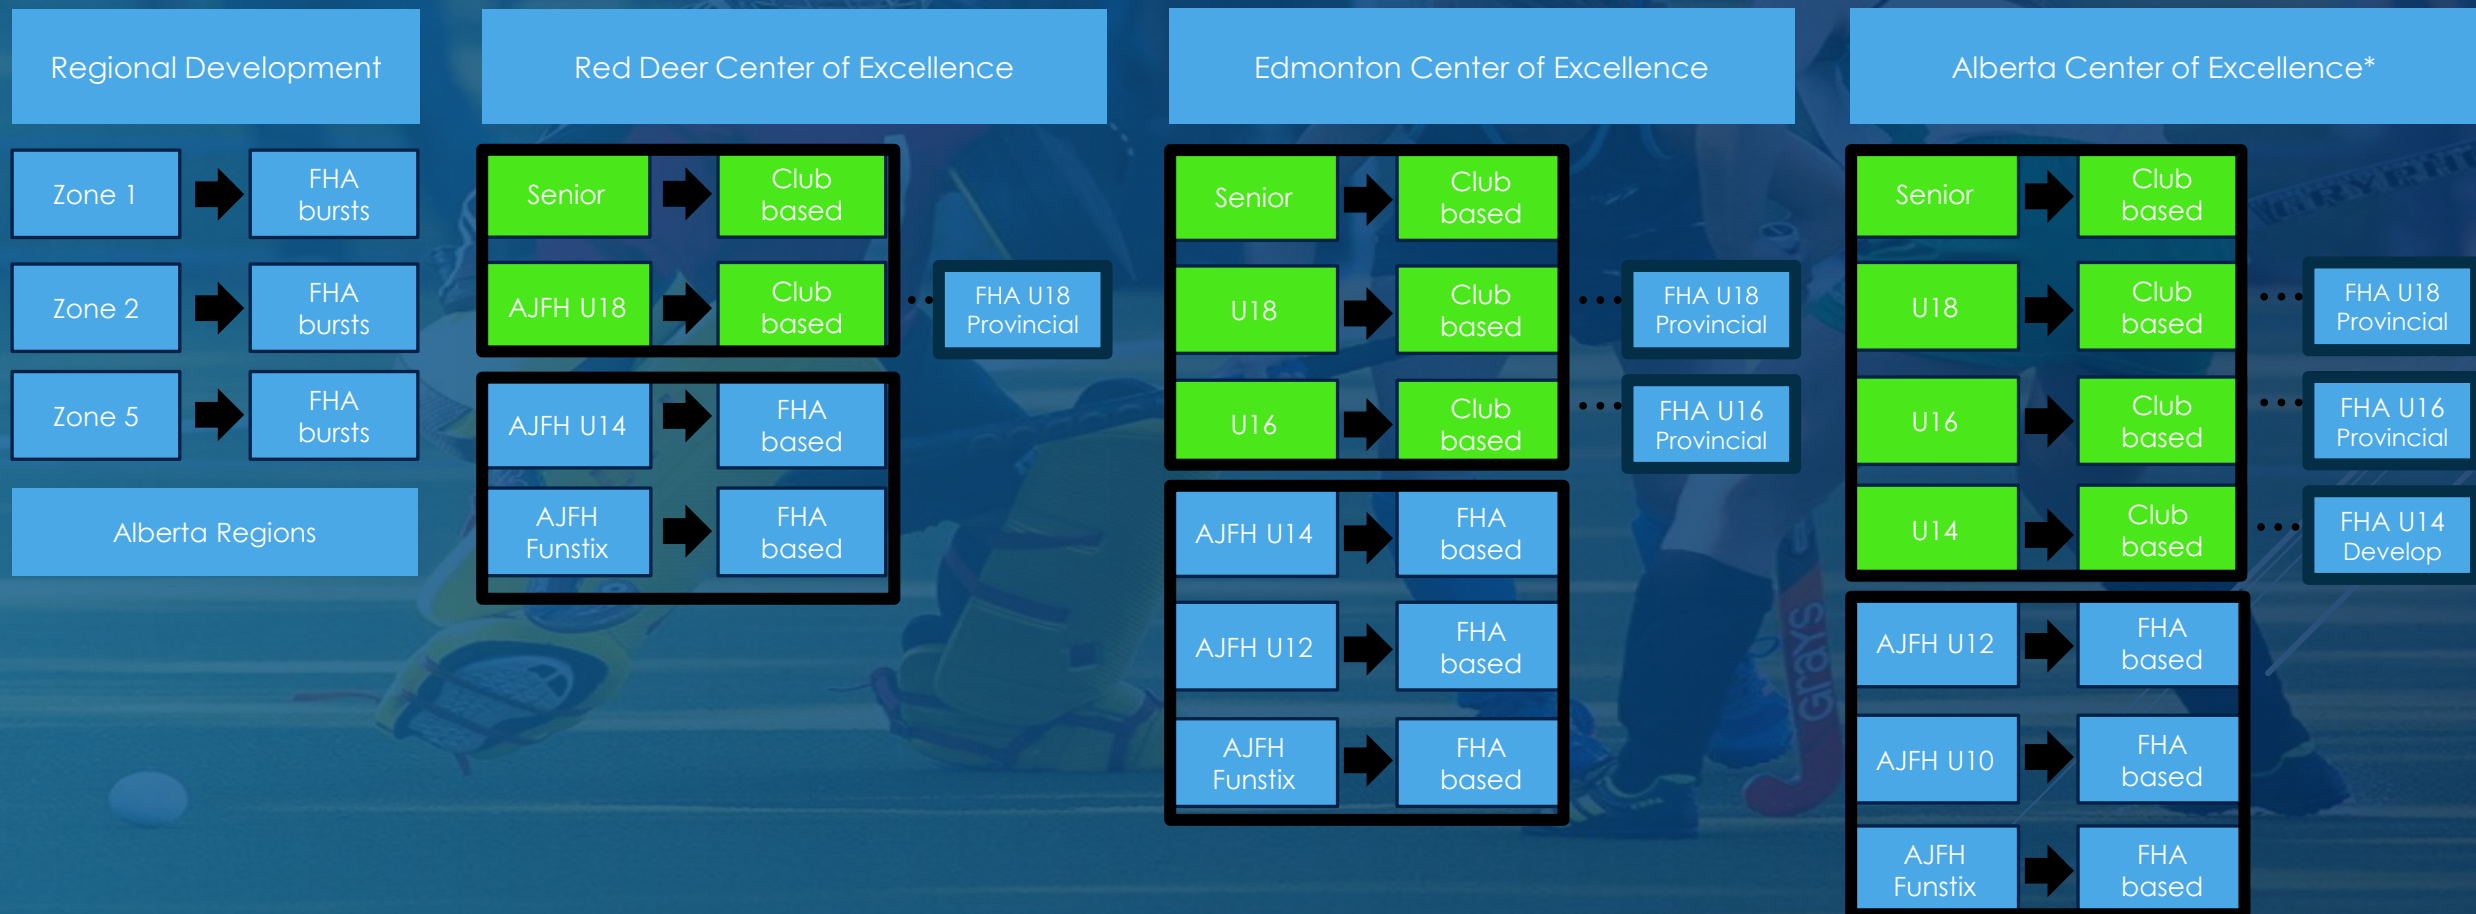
Regional Development

Zone 1 FHA bursts

Zone 2 FHA bursts

Zone 5 FHA bursts

Alberta Regions

Red Deer Center of Excellence

Senior Club based

AJFH U18 Club based

FHA U18 Provincial

AJFH U14 FHA based

AJFH Funstix FHA based

Edmonton Center of Excellence

Senior Club based

U18 Club based

FHA U18 Provincial

U16 Club based

FHA U16 Provincial

AJFH U14 FHA based

AJFH U12 FHA based

AJFH Funstix FHA based

Alberta Center of Excellence*

Senior Club based

U18 Club based

FHA U18 Provincial

U16 Club based

FHA U16 Provincial

U14 Club based

FHA U14 Develop

AJFH U12 FHA based

AJFH U10 FHA based

AJFH Funstix FHA based

Grays